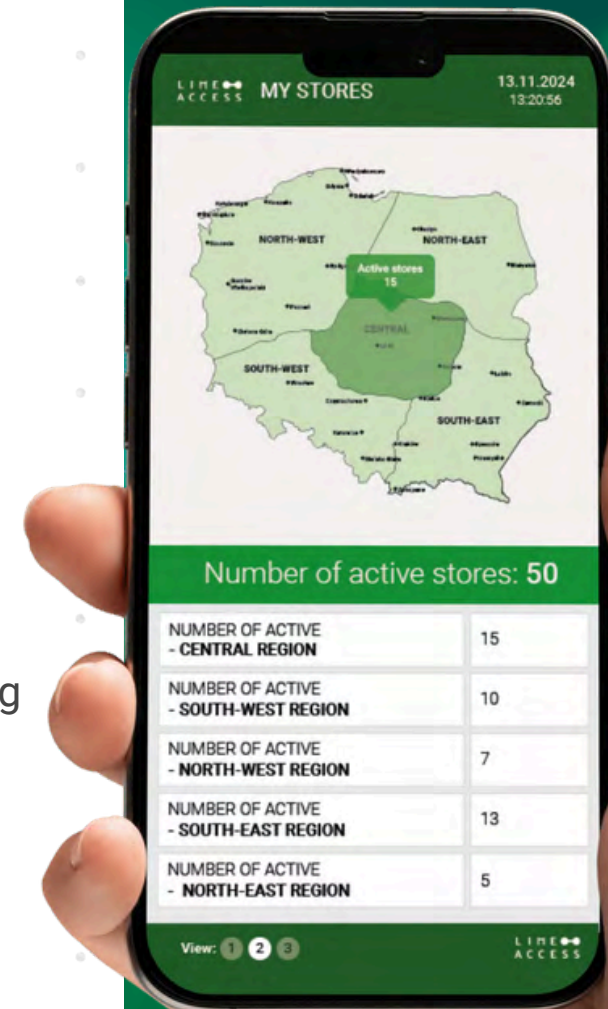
LINE ACCESS MY STORES

13.11.2024
13:20:56

NORTH-WEST

NORTH-EAST

Active stores
15

CENTRAL

SOUTH-WEST

SOUTH-EAST

Number of active stores: **50**

| NUMBER OF ACTIVE - **CENTRAL REGION** | 15 |
|---|---|
| NUMBER OF ACTIVE - **SOUTH-WEST REGION** | 10 |
| NUMBER OF ACTIVE - **NORTH-WEST REGION** | 7 |
| NUMBER OF ACTIVE - **SOUTH-EAST REGION** | 13 |
| NUMBER OF ACTIVE - **NORTH-EAST REGION** | 5 |

View: 1 2 3

LINE ACCESS

g